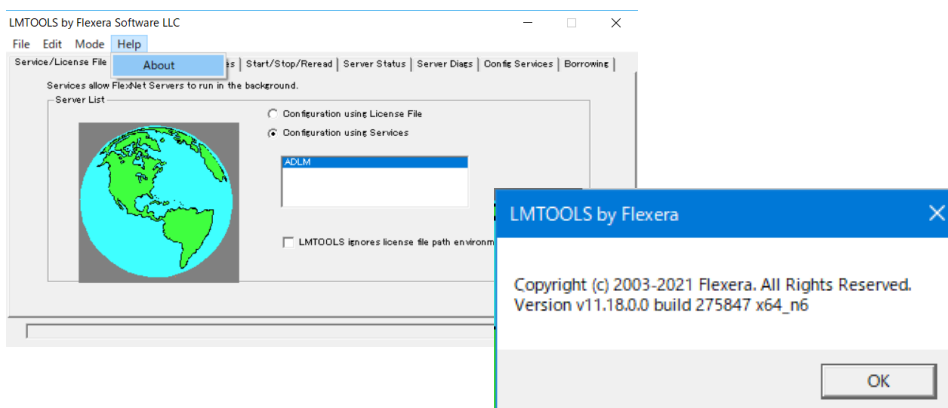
LMTOOLS by Flexera Software LLC

File Edit Mode Help

About

Service/License File | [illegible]s | Start/Stop/Reread | Server Status | Server Diags | Config Services | Borrowing

Services allow FlexNet Servers to run in the background.

Server List

Configuration using License File

Configuration using Services

ADLM

LMTOOLS ignores license file path environm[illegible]

LMTOOLS by Flexera

Copyright (c) 2003-2021 Flexera. All Rights Reserved.
Version v11.18.0.0 build 275847 x64_n6

OK